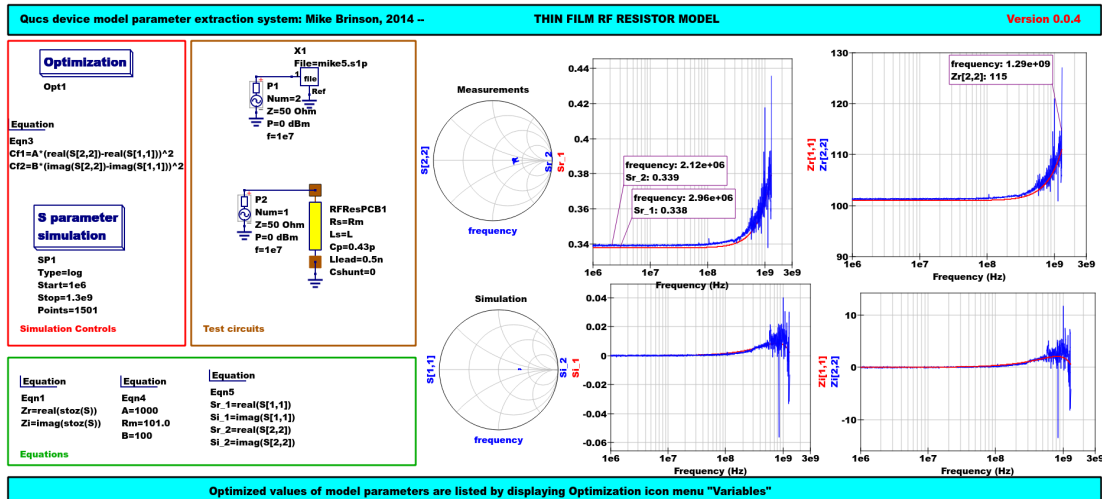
Qucs device model parameter extraction system: Mike Brinson, 2014 --

THIN FILM RF RESISTOR MODEL

Version 0.0.4

Optimization

Opt1

Equation
Eqn3
Cf1=A*(real(S[2,2])-real(S[1,1]))^2
Cf2=B*(imag(S[2,2])-imag(S[1,1]))^2

S parameter simulation

SP1
Type=log
Start=1e6
Stop=1.3e9
Points=1501

Simulation Controls

X1
File=mike5.s1p
file
Ref

P1
Num=2
Z=50 Ohm
P=0 dBm
f=1e7

P2
Num=1
Z=50 Ohm
P=0 dBm
f=1e7

RFResPCB1
Rs=Rm
Ls=L
Cp=0.43p
Llead=0.5n
Cshunt=0

Test circuits

Measurements

S[2,2]

Sr_2

frequency

Simulation

S[1,1]

Si_2

frequency

Sr_1

0.44
0.42
0.4
0.38
0.36
0.34

frequency: 2.12e+06
Sr_2: 0.339

frequency: 2.96e+06
Sr_1: 0.338

1e6
1e7
1e8
1e9
3e9

Frequency (Hz)

Zr[1,1]
Zr[2,2]

130
120
110
100
90

frequency: 1.29e+09
Zr[2,2]: 115

1e6
1e7
1e8
1e9
3e9

Frequency (Hz)

Si_1

0.04
0.02
0
-0.02
-0.04
-0.06

1e6
1e7
1e8
1e9
3e9

Frequency (Hz)

Zi[1,1]
Zi[2,2]

10
0
-10

1e6
1e7
1e8
1e9
3e9

Frequency (Hz)

Equation
Eqn1
Zr=real(stoz(S))
Zi=imag(stoz(S))

Equation
Eqn4
A=1000
Rm=101.0
B=100

Equation
Eqn5
Sr_1=real(S[1,1])
Si_1=imag(S[1,1])
Sr_2=real(S[2,2])
Si_2=imag(S[2,2])

Equations

Optimized values of model parameters are listed by displaying Optimization icon menu "Variables"